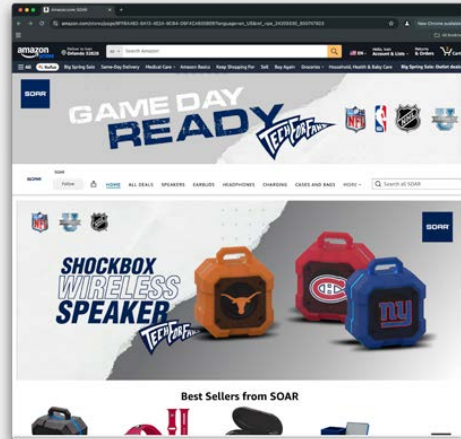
Amazon.com: SOAR

amazon.com/stores/page/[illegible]

amazon
Deliver to Juan
Orlando 32839

All
Search Amazon
EN
Hello, Juan
Account & Lists
Returns
& Orders
Cart

All
Rufus
Big Spring Sale
Same-Day Delivery
Medical Care
Amazon Basics
Keep Shopping For
Sell
Buy Again
Groceries
Household, Health & Baby Care
Big Spring Sale: Outlet deals

SOAR

GAME DAY
READY
TECH FOR FANS

SOAR
SOAR
Follow
HOME
ALL DEALS
SPEAKERS
EARBUDS
HEADPHONES
CHARGING
CASES AND BAGS
MORE
Search all SOAR

SOAR

SHOCKBOX
WIRELESS
SPEAKER
TECH FOR FANS

ny

Best Sellers from SOAR